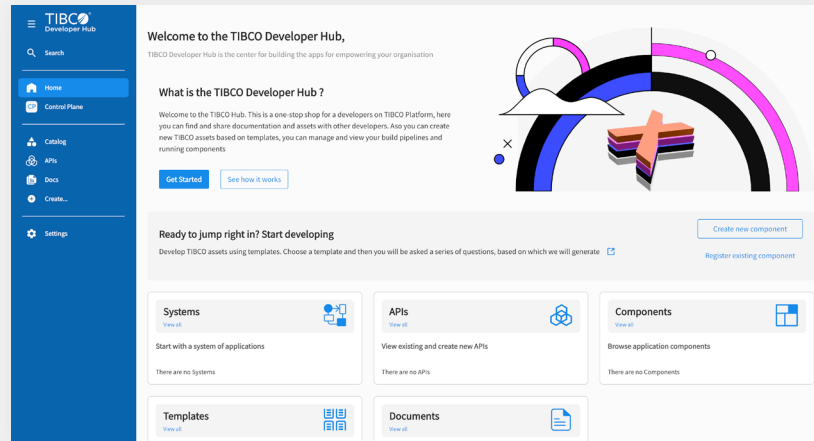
TIBCO
Developer Hub

Search

Home
CP Control Plane

Catalog
APIs
Docs
Create...

Settings

Welcome to the TIBCO Developer Hub,

TIBCO Developer Hub is the center for building the apps for empowering your organisation

What is the TIBCO Developer Hub ?

Welcome to the TIBCO Hub. This is a one-stop shop for a developers on TIBCO Platform, here you can find and share documentation and assets with other developers. Aso you can create new TIBCO assets based on templates, you can manage and view your build pipelines and running components

Get Started
See how it works

Ready to jump right in? Start developing

Develop TIBCO assets using templates. Choose a template and then you will be asked a series of questions, based on which we will generate

Create new component
Register existing component

Systems
View all
Start with a system of applications
There are no Systems

APIs
View all
View existing and create new APIs
There are no APIs

Components
View all
Browse application components
There are no Components

Templates
View all

Documents
View all